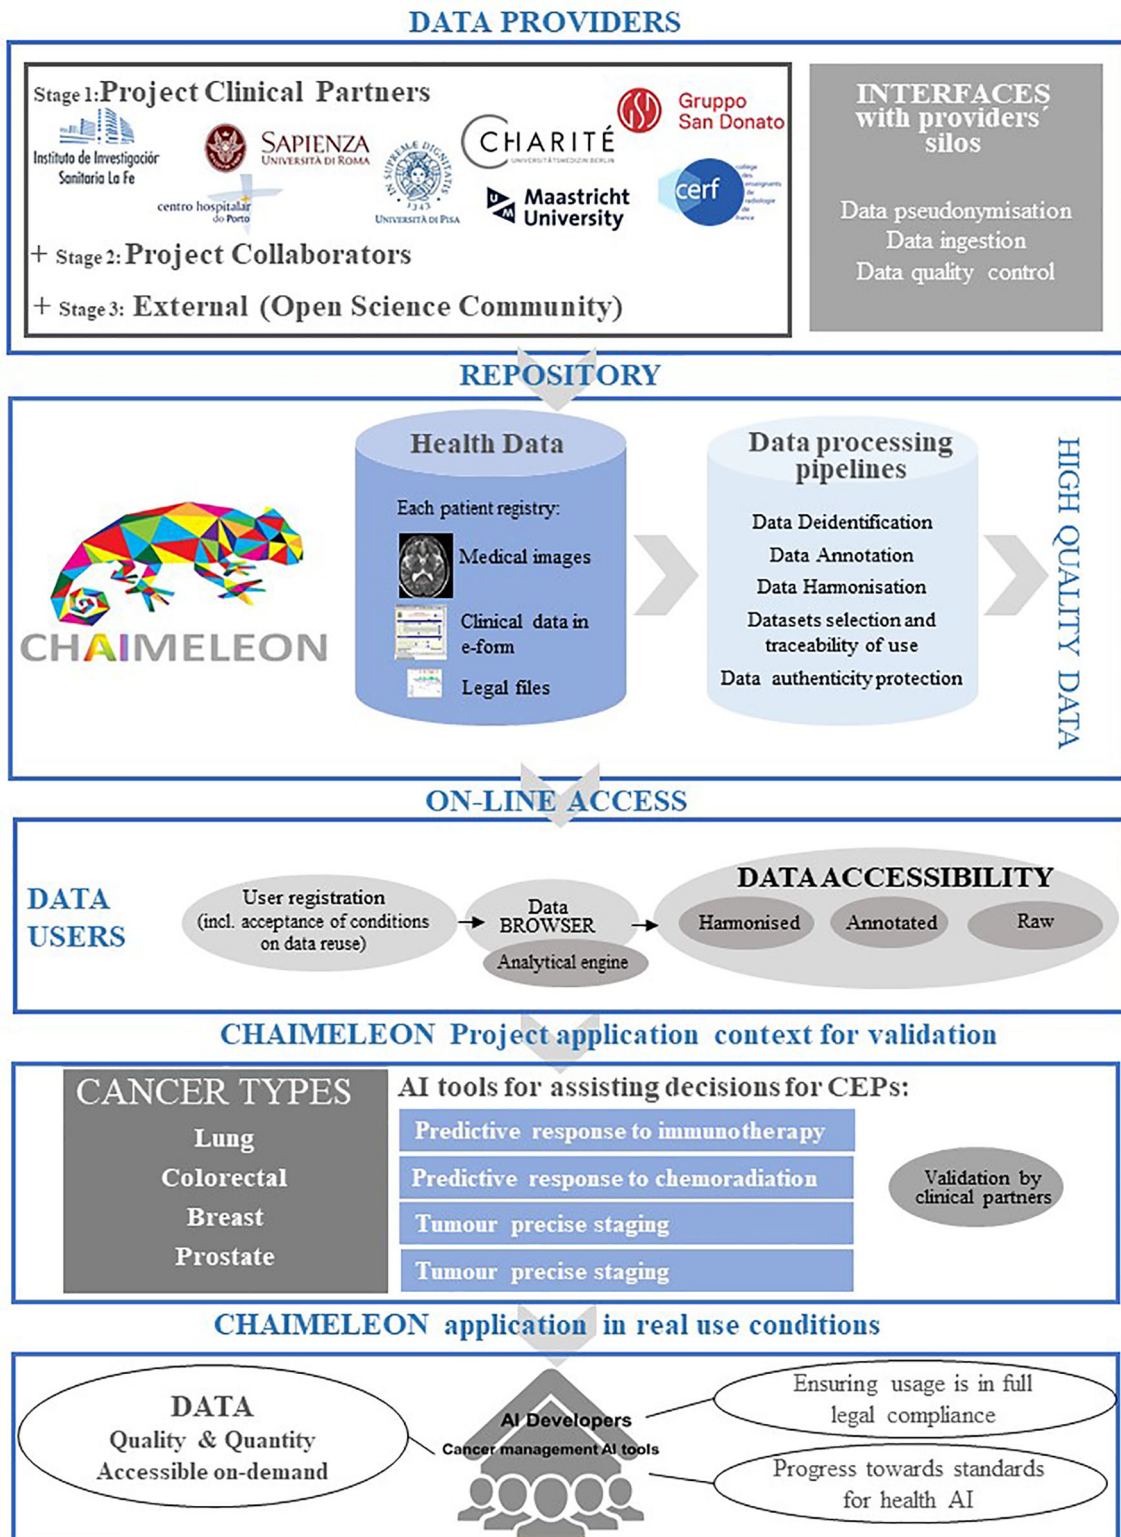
DATA PROVIDERS

Stage 1: Project Clinical Partners

Instituto de Investigación Sanitaria La Fe

SAPIENZA UNIVERSITÀ DI ROMA

centro hospitalar do Porto

UNIVERSITÀ DI PISA

CHARITÉ UNIVERSITÄTSMEDIZIN BERLIN

Maastricht University

Gruppo San Donato

cerf

+ Stage 2: Project Collaborators

+ Stage 3: External (Open Science Community)

INTERFACES with providers' silos

Data pseudonymisation
Data ingestion
Data quality control

REPOSITORY

CHAIMELEON

Health Data

Each patient registry:

Medical images

Clinical data in e-form

Legal files

Data processing pipelines

Data Deidentification
Data Annotation
Data Harmonisation
Datasets selection and traceability of use
Data authenticity protection

HIGH QUALITY DATA

ON-LINE ACCESS

DATA USERS

User registration (incl. acceptance of conditions on data reuse)

Data BROWSER

Analytical engine

DATA ACCESSIBILITY

Harmonised

Annotated

Raw

CHAIMELEON Project application context for validation

CANCER TYPES

Lung
Colorectal
Breast
Prostate

AI tools for assisting decisions for CEPs:

Predictive response to immunotherapy

Predictive response to chemoradiation

Tumour precise staging

Tumour precise staging

Validation by clinical partners

CHAIMELEON application in real use conditions

DATA
Quality & Quantity
Accessible on-demand

AI Developers

Cancer management AI tools

Ensuring usage is in full legal compliance

Progress towards standards for health AI